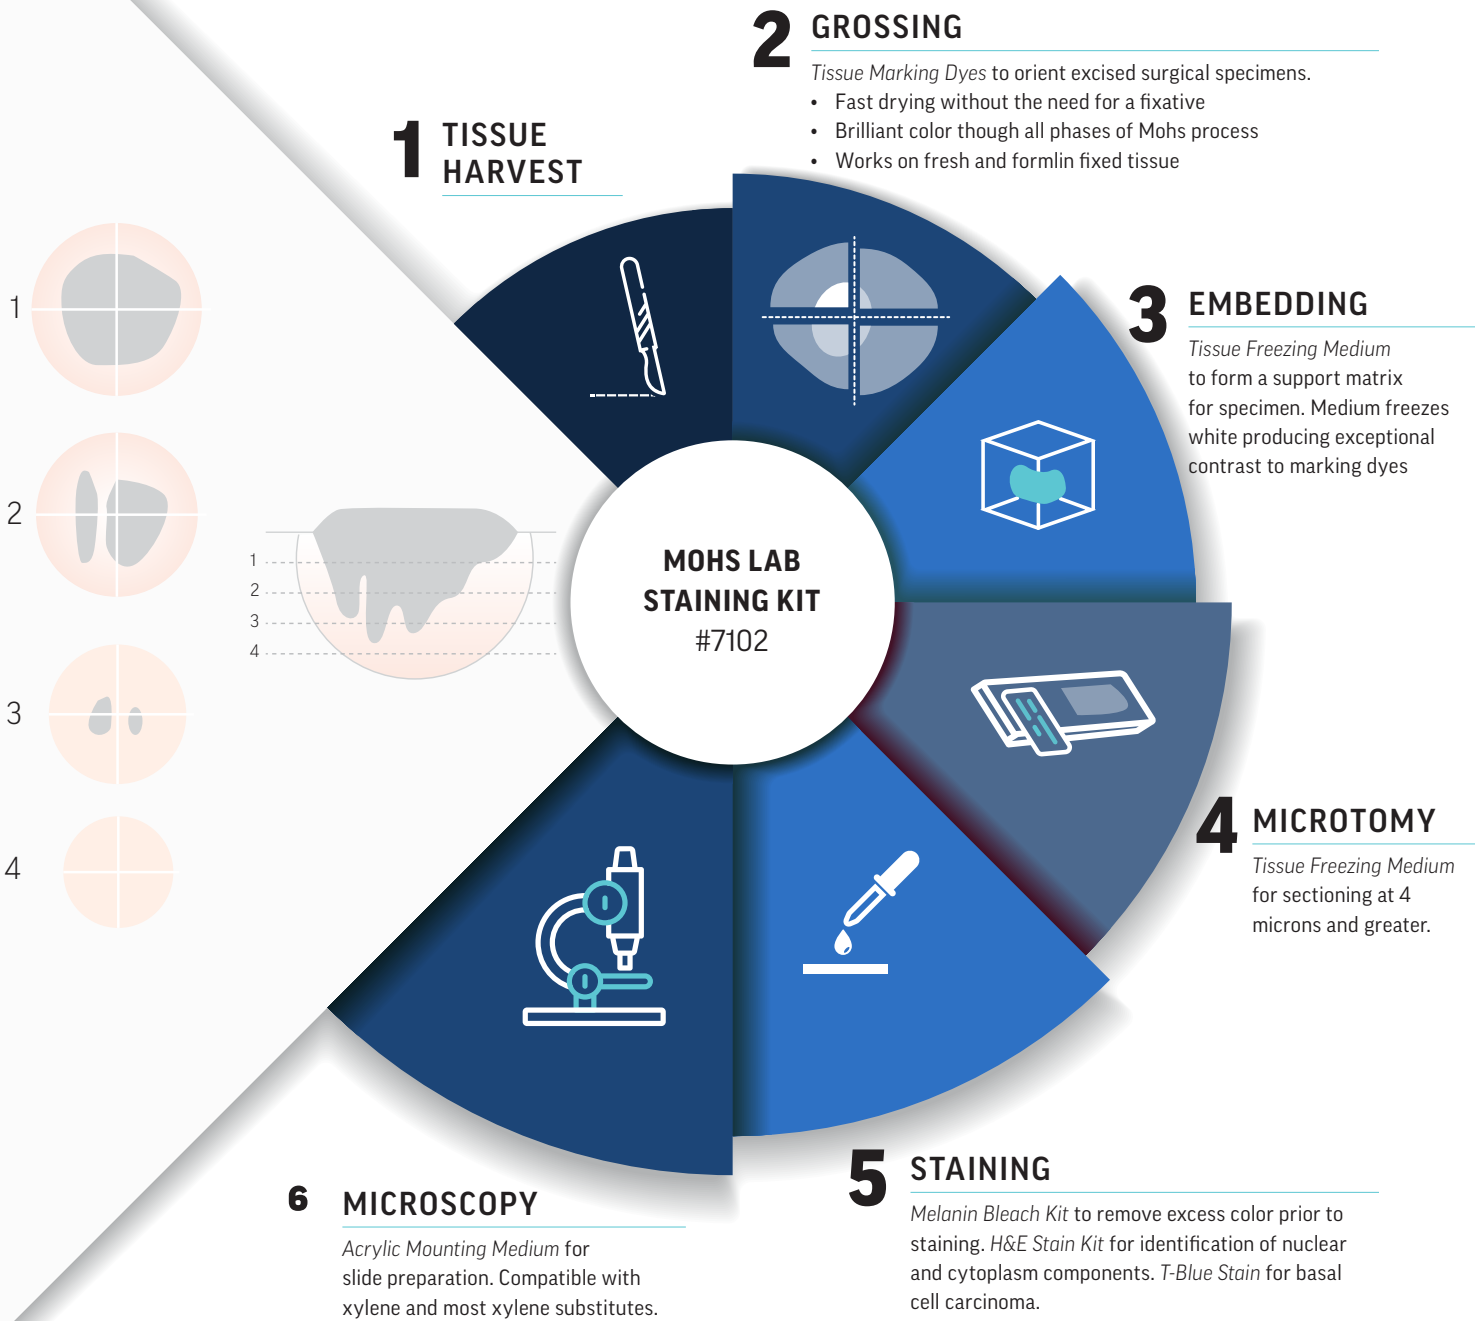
2 GROSSING

*Tissue Marking Dyes* to orient excised surgical specimens.

- Fast drying without the need for a fixative
- Brilliant color though all phases of Mohs process
- Works on fresh and formlin fixed tissue

1 TISSUE HARVEST

1

2

3

4

1
2
3
4

MOHS LAB STAINING KIT #7102

3 EMBEDDING

*Tissue Freezing Medium* to form a support matrix for specimen. Medium freezes white producing exceptional contrast to marking dyes

4 MICROTOMY

*Tissue Freezing Medium* for sectioning at 4 microns and greater.

6 MICROSCOPY

*Acrylic Mounting Medium* for slide preparation. Compatible with xylene and most xylene substitutes.

5 STAINING

*Melanin Bleach Kit* to remove excess color prior to staining. *H&E Stain Kit* for identification of nuclear and cytoplasm components. *T-Blue Stain* for basal cell carcinoma.